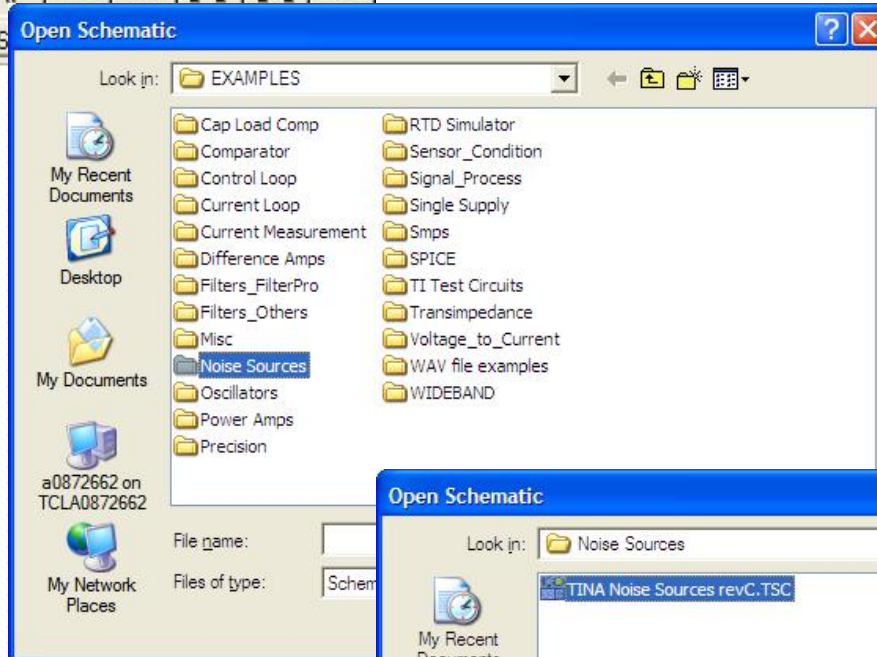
Open Schematic

Look in: EXAMPLES

My Recent Documents

Desktop

My Documents

a0872662 on TCLA0872662

My Network Places

Cap Load Comp
Comparator
Control Loop
Current Loop
Current Measurement
Difference Amps
Filters_FilterPro
Filters_Others
Misc
Noise Sources
Oscillators
Power Amps
Precision

RTD Simulator
Sensor_Condition
Signal_Process
Single Supply
Smps
SPICE
TI Test Circuits
Transimpedance
Voltage_to_Current
WAV file examples
WIDEBAND

File name:
Files of type: Schem

Open Schematic

Look in: Noise Sources

TINA Noise Sources revC.TSC

My Recent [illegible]